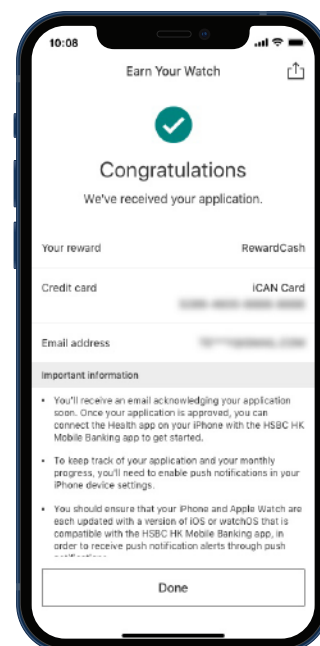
10:08

Earn Your Watch

Congratulations

We've received your application.

Your reward RewardCash

Credit card iCAN Card

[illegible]

Email address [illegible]

Important information

• You'll receive an email acknowledging your application soon. Once your application is approved, you can connect the Health app on your iPhone with the HSBC HK Mobile Banking app to get started.

• To keep track of your application and your monthly progress, you'll need to enable push notifications in your iPhone device settings.

• You should ensure that your iPhone and Apple Watch are each updated with a version of iOS or watchOS that is compatible with the HSBC HK Mobile Banking app, in order to receive push notification alerts through push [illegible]

Done